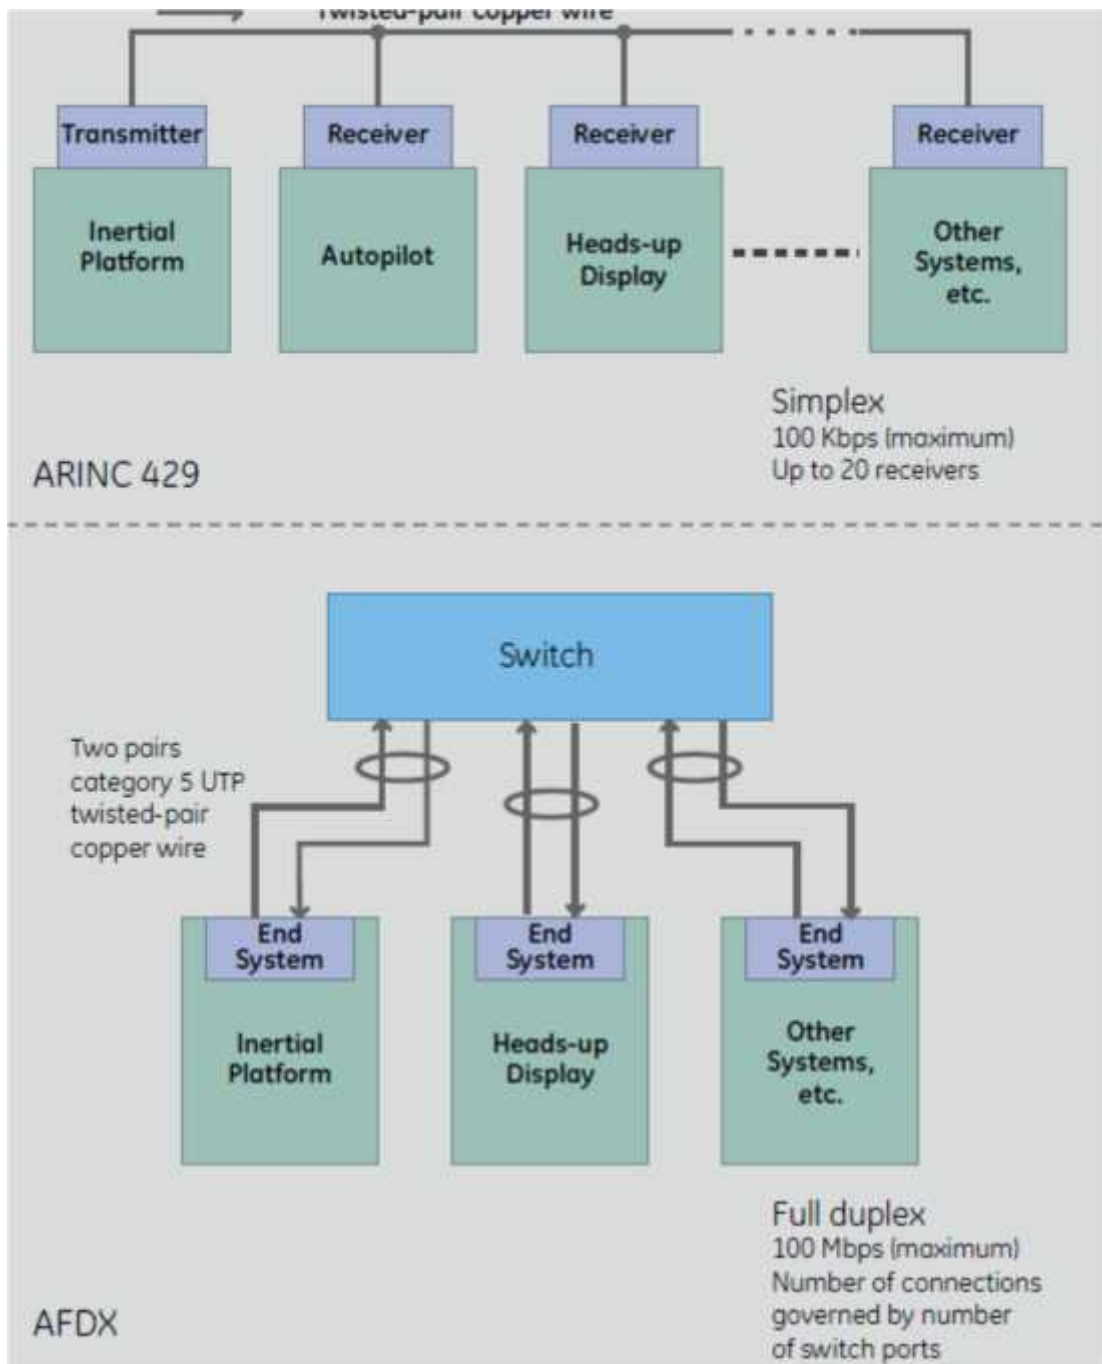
Twisted-pair copper wire

Transmitter

Inertial Platform

Receiver

Autopilot

Receiver

Heads-up Display

Receiver

Other Systems, etc.

Simplex
100 Kbps (maximum)
Up to 20 receivers

ARINC 429

Switch

Two pairs category 5 UTP twisted-pair copper wire

End System

Inertial Platform

End System

Heads-up Display

End System

Other Systems, etc.

Full duplex
100 Mbps (maximum)
Number of connections governed by number of switch ports

AFDX